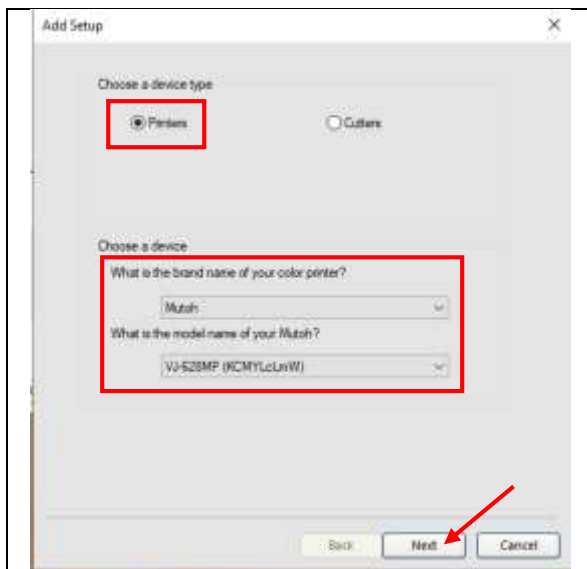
Add Setup

×

Choose a device type

Printers

Cutters

Choose a device

What is the brand name of your color printer?

Mutoh

What is the model name of your Mutoh?

VJ-628MP (KCMYLcLmW)

Back

Next

Cancel